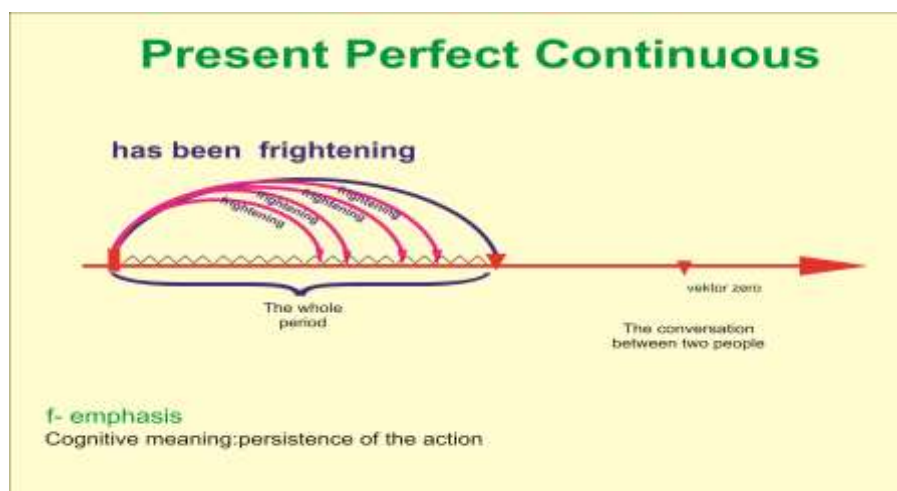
Present Perfect Continuous

has been frightening

frightening
frightening
frightening
frightening

The whole period

vektor zero

The conversation between two people

f- emphasis
Cognitive meaning:persistence of the action